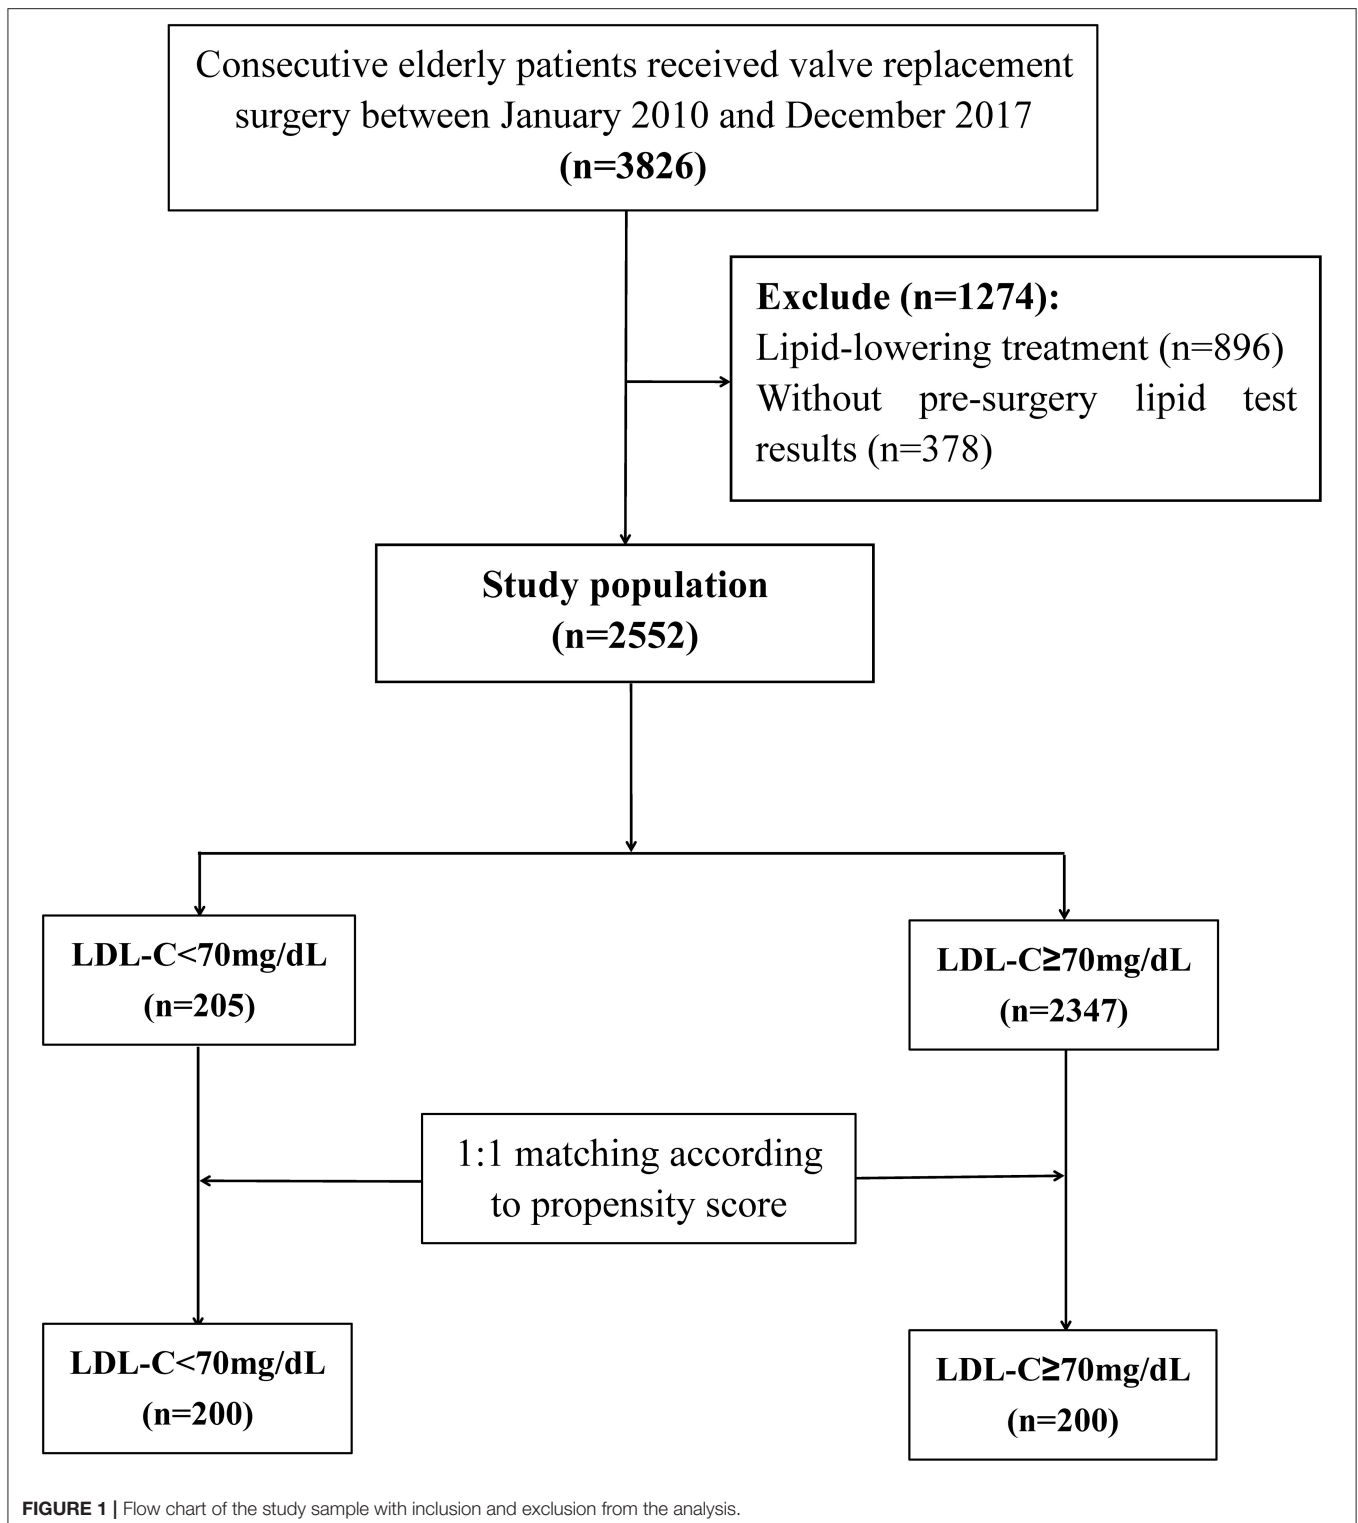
Consecutive elderly patients received valve replacement surgery between January 2010 and December 2017
(n=3826)

Exclude (n=1274):
Lipid-lowering treatment (n=896)
Without pre-surgery lipid test results (n=378)

Study population
(n=2552)

LDL-C<70mg/dL
(n=205)

LDL-C≥70mg/dL
(n=2347)

1:1 matching according to propensity score

LDL-C<70mg/dL
(n=200)

LDL-C≥70mg/dL
(n=200)

FIGURE 1 | Flow chart of the study sample with inclusion and exclusion from the analysis.